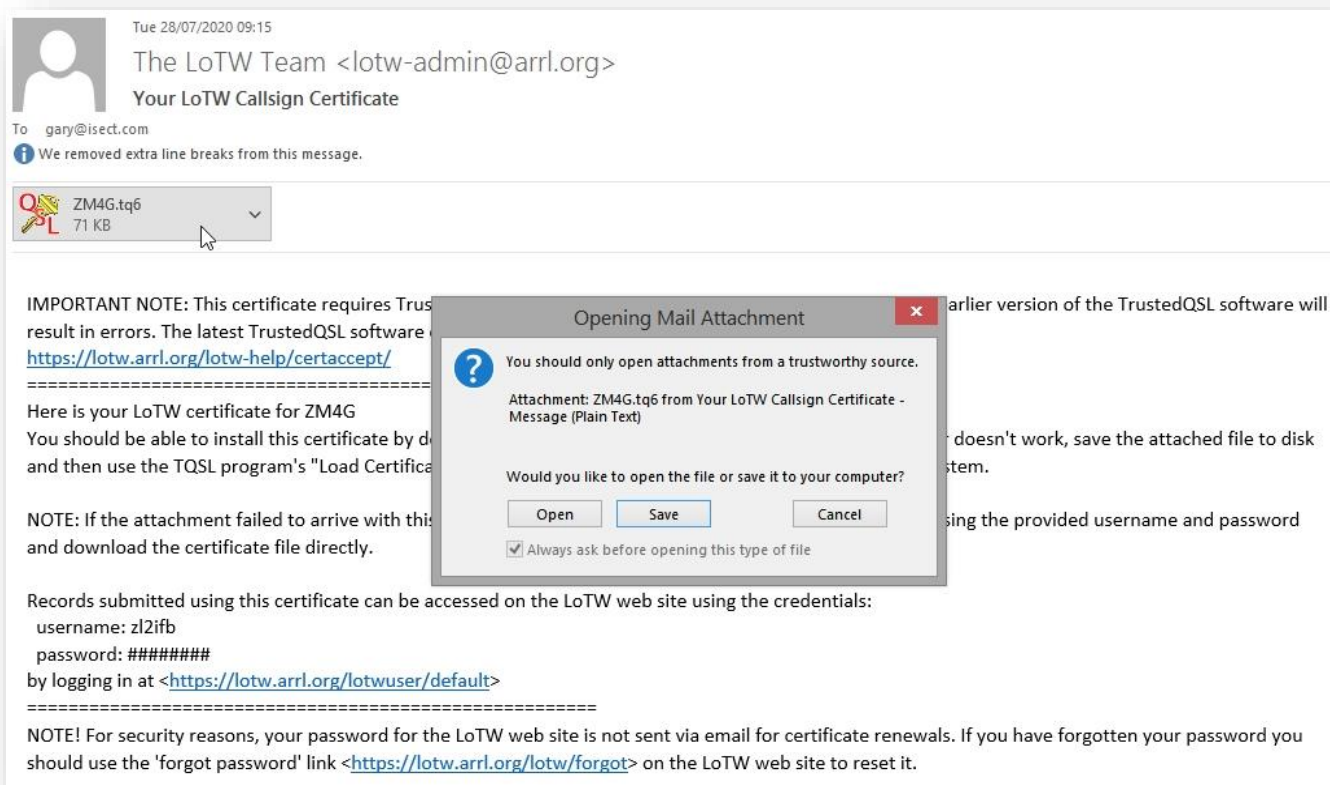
Tue 28/07/2020 09:15

The LoTW Team <lotw-admin@arrl.org>

Your LoTW Callsign Certificate

To gary@isect.com

We removed extra line breaks from this message.

ZM4G.tq6
71 KB

IMPORTANT NOTE: This certificate requires Trus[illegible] arlier version of the TrustedQSL software will result in errors. The latest TrustedQSL software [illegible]
https://lotw.arrl.org/lotw-help/certaccept/
==========================================
Here is your LoTW certificate for ZM4G
You should be able to install this certificate by d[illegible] doesn't work, save the attached file to disk and then use the TQSL program's "Load Certifica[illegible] stem.

NOTE: If the attachment failed to arrive with this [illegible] sing the provided username and password and download the certificate file directly.

Records submitted using this certificate can be accessed on the LoTW web site using the credentials:
username: zl2ifb
password: ########
by logging in at <https://lotw.arrl.org/lotwuser/default>
=======================================================
NOTE! For security reasons, your password for the LoTW web site is not sent via email for certificate renewals. If you have forgotten your password you should use the 'forgot password' link <https://lotw.arrl.org/lotw/forgot> on the LoTW web site to reset it.

Opening Mail Attachment

You should only open attachments from a trustworthy source.

Attachment: ZM4G.tq6 from Your LoTW Callsign Certificate - Message (Plain Text)

Would you like to open the file or save it to your computer?

Open | Save | Cancel

Always ask before opening this type of file